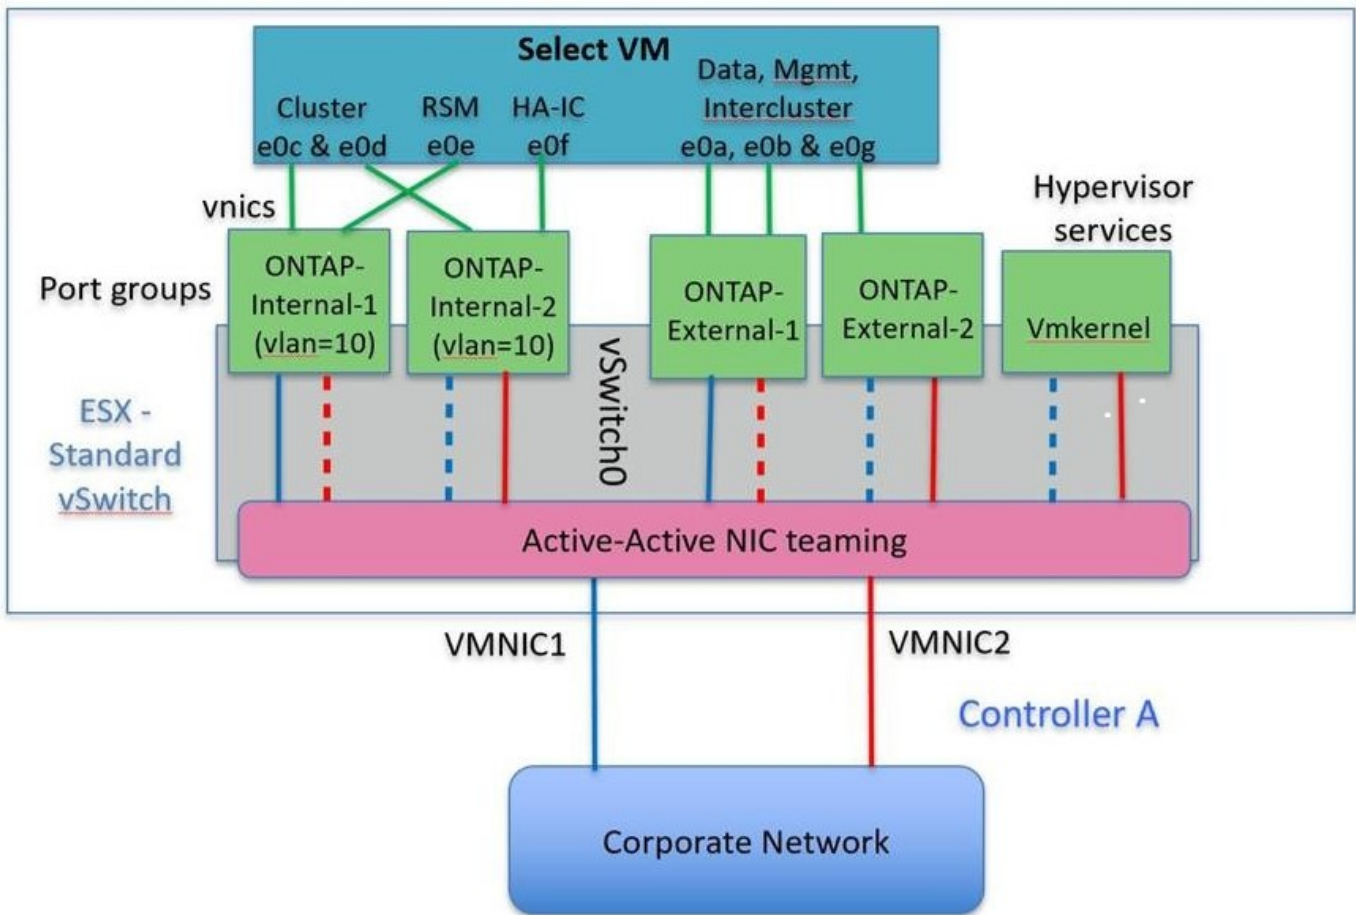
Select VM
Cluster e0c & e0d
RSM e0e
HA-IC e0f
Data, Mgmt, Intercluster e0a, e0b & e0g
vnics
Hypervisor services
Port groups
ONTAP-Internal-1 (vlan=10)
ONTAP-Internal-2 (vlan=10)
ONTAP-External-1
ONTAP-External-2
Vmkernel
vSwitch0
ESX - Standard vSwitch
Active-Active NIC teaming
VMNIC1
VMNIC2
Controller A
Corporate Network